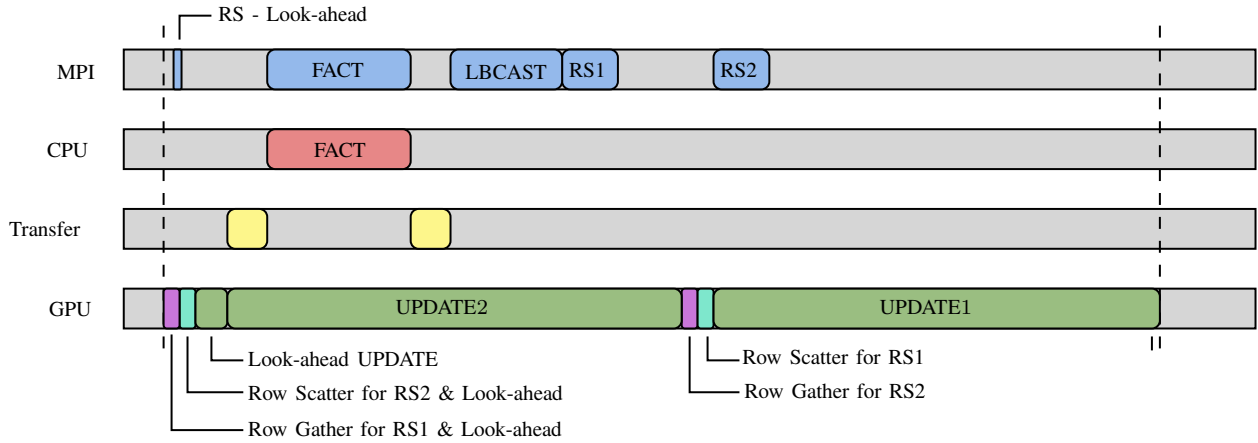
RS - Look-ahead

MPI
FACT
LBCAST
RS1
RS2

CPU
FACT

Transfer

GPU
UPDATE2
UPDATE1

Look-ahead UPDATE
Row Scatter for RS2 & Look-ahead
Row Gather for RS1 & Look-ahead
Row Scatter for RS1
Row Gather for RS2